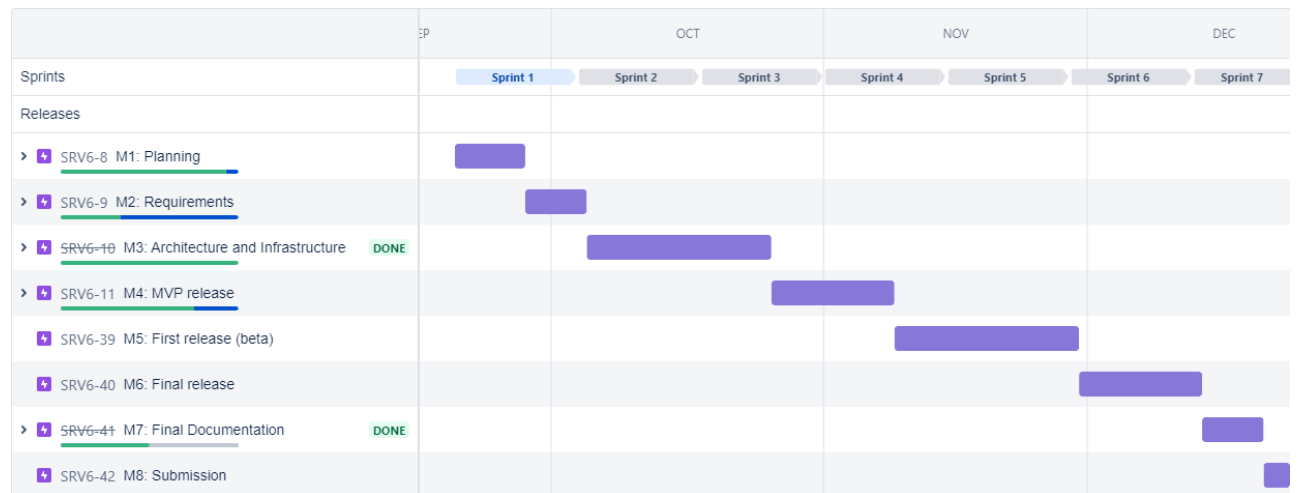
EP OCT NOV DEC

Sprints
Sprint 1 Sprint 2 Sprint 3 Sprint 4 Sprint 5 Sprint 6 Sprint 7

Releases

SRV6-8 M1: Planning

SRV6-9 M2: Requirements

SRV6-10 M3: Architecture and Infrastructure DONE

SRV6-11 M4: MVP release

SRV6-39 M5: First release (beta)

SRV6-40 M6: Final release

SRV6-41 M7: Final Documentation DONE

SRV6-42 M8: Submission